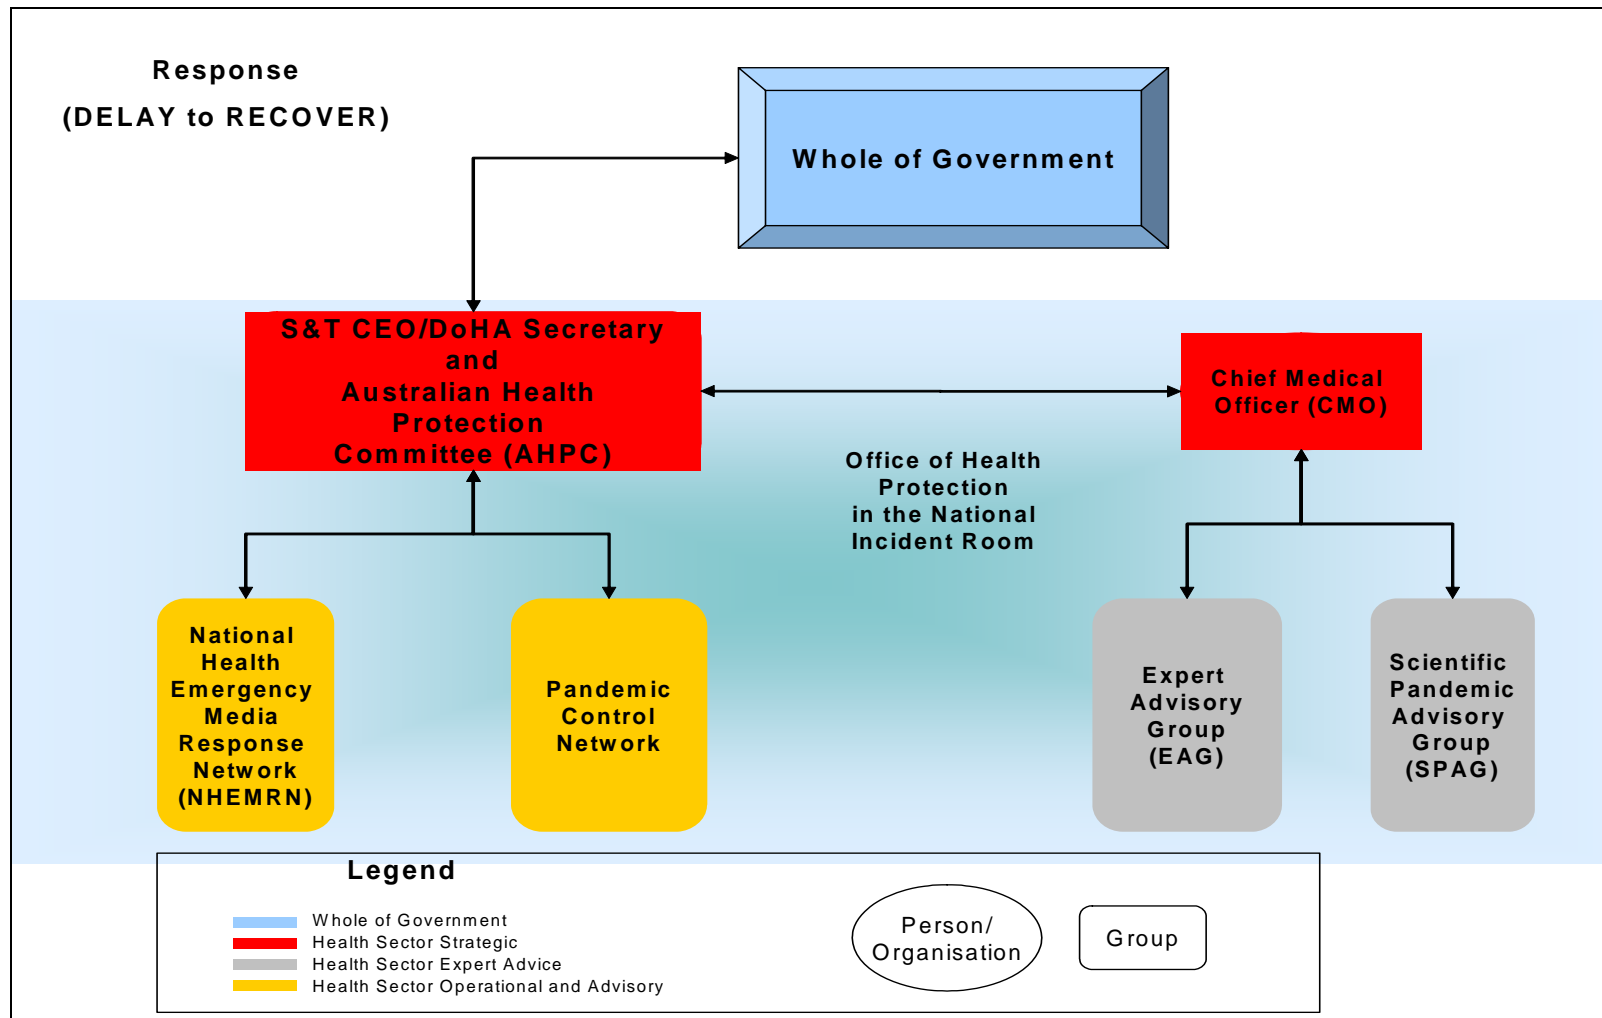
Response
(DELAY to RECOVER)

Whole of Government

S&T CEO/DoHA Secretary and Australian Health Protection Committee (AHPC)

Chief Medical Officer (CMO)

Office of Health Protection in the National Incident Room

National Health Emergency Media Response Network (NHEMRN)

Pandemic Control Network

Expert Advisory Group (EAG)

Scientific Pandemic Advisory Group (SPAG)

Legend

Whole of Government
Health Sector Strategic
Health Sector Expert Advice
Health Sector Operational and Advisory

Person/ Organisation

Group